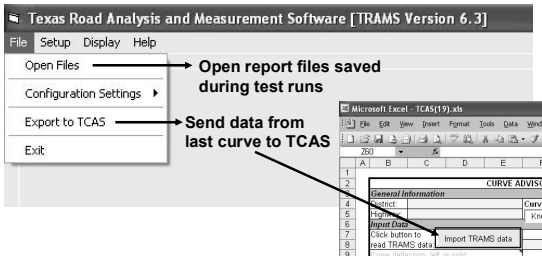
Texas Road Analysis and Measurement Software [TRAMS Version 6.3]

File Setup Display Help

Open Files

Configuration Settings ▸

Export to TCAS

Exit

Open report files saved during test runs

Send data from last curve to TCAS

Microsoft Excel - TCAS(19).xls

File Edit View Insert Format Tools Data Wind

Z60

| | A | B | C | D | E | F |
|---|---|---|---|---|---|---|
| 1 | | | | | | |
| 2 | | | | | CURVE ADVISO | |
| 3 | | General Information | | | | |
| 4 | | District: | | | | Curv |
| 5 | | Highway: | | | | Kno |
| 6 | | Input Data | | | | |
| 7 | | Click button to | | | | |
| 8 | | read TRAMS data: | | Import TRAMS data | | |
| 9 | | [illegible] | | | | |